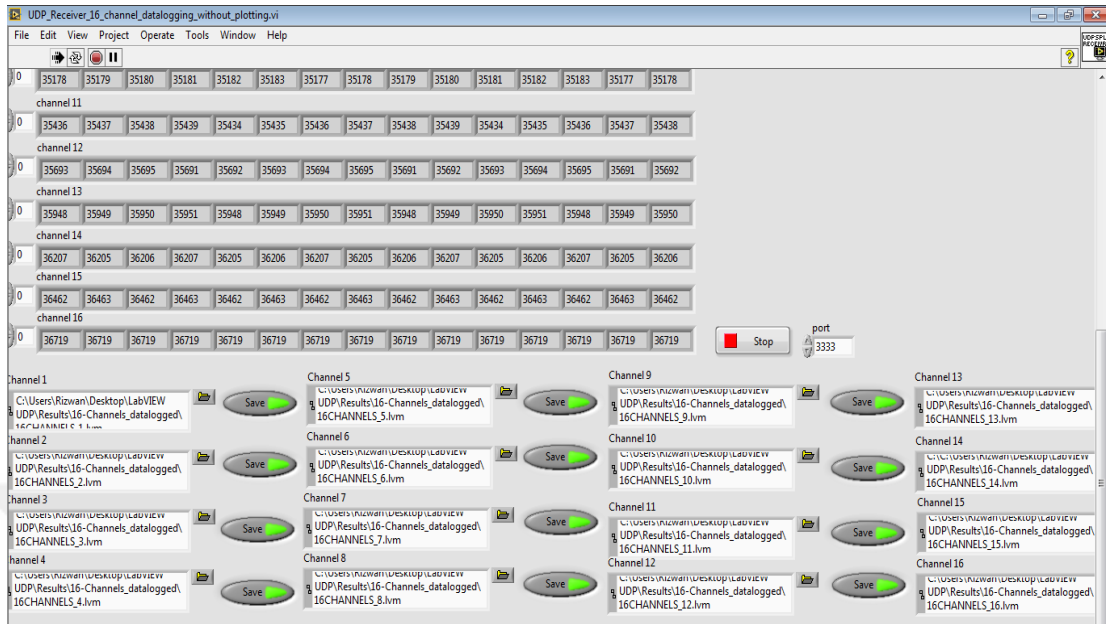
UDP_Receiver_16_channel_datalogging_without_plotting.vi

File Edit View Project Operate Tools Window Help

0 35178 35179 35180 35181 35182 35183 35177 35178 35179 35180 35181 35182 35183 35177 35178

channel 11

0 35436 35437 35438 35439 35434 35435 35436 35437 35438 35439 35434 35435 35436 35437 35438

channel 12

0 35693 35694 35695 35691 35692 35693 35694 35695 35691 35692 35693 35694 35695 35691 35692

channel 13

0 35948 35949 35950 35951 35948 35949 35950 35951 35948 35949 35950 35951 35948 35949 35950

channel 14

0 36207 36205 36206 36207 36205 36206 36207 36205 36206 36207 36205 36206 36207 36205 36206

channel 15

0 36462 36463 36462 36463 36462 36463 36462 36463 36462 36463 36462 36463 36462 36463 36462

channel 16

0 36719 36719 36719 36719 36719 36719 36719 36719 36719 36719 36719 36719 36719 36719 36719

Stop

port

3333

Channel 1
C:\Users\Rizwan\Desktop\LabVIEW UDP\Results\16-Channels_datalogged\ 16CHANNELS_1.lvm
Save

Channel 2
C:\Users\Rizwan\Desktop\LabVIEW UDP\Results\16-Channels_datalogged\ 16CHANNELS_2.lvm
Save

Channel 3
C:\Users\Rizwan\Desktop\LabVIEW UDP\Results\16-Channels_datalogged\ 16CHANNELS_3.lvm
Save

Channel 4
C:\Users\Rizwan\Desktop\LabVIEW UDP\Results\16-Channels_datalogged\ 16CHANNELS_4.lvm
Save

Channel 5
C:\Users\Rizwan\Desktop\LabVIEW UDP\Results\16-Channels_datalogged\ 16CHANNELS_5.lvm
Save

Channel 6
C:\Users\Rizwan\Desktop\LabVIEW UDP\Results\16-Channels_datalogged\ 16CHANNELS_6.lvm
Save

Channel 7
C:\Users\Rizwan\Desktop\LabVIEW UDP\Results\16-Channels_datalogged\ 16CHANNELS_7.lvm
Save

Channel 8
C:\Users\Rizwan\Desktop\LabVIEW UDP\Results\16-Channels_datalogged\ 16CHANNELS_8.lvm
Save

Channel 9
C:\Users\Rizwan\Desktop\LabVIEW UDP\Results\16-Channels_datalogged\ 16CHANNELS_9.lvm
Save

Channel 10
C:\Users\Rizwan\Desktop\LabVIEW UDP\Results\16-Channels_datalogged\ 16CHANNELS_10.lvm
Save

Channel 11
C:\Users\Rizwan\Desktop\LabVIEW UDP\Results\16-Channels_datalogged\ 16CHANNELS_11.lvm
Save

Channel 12
C:\Users\Rizwan\Desktop\LabVIEW UDP\Results\16-Channels_datalogged\ 16CHANNELS_12.lvm
Save

Channel 13
C:\Users\Rizwan\Desktop\LabVIEW UDP\Results\16-Channels_datalogged\ 16CHANNELS_13.lvm

Channel 14
C:\Users\Rizwan\Desktop\LabVIEW UDP\Results\16-Channels_datalogged\ 16CHANNELS_14.lvm

Channel 15
C:\Users\Rizwan\Desktop\LabVIEW UDP\Results\16-Channels_datalogged\ 16CHANNELS_15.lvm

Channel 16
C:\Users\Rizwan\Desktop\LabVIEW UDP\Results\16-Channels_datalogged\ 16CHANNELS_16.lvm